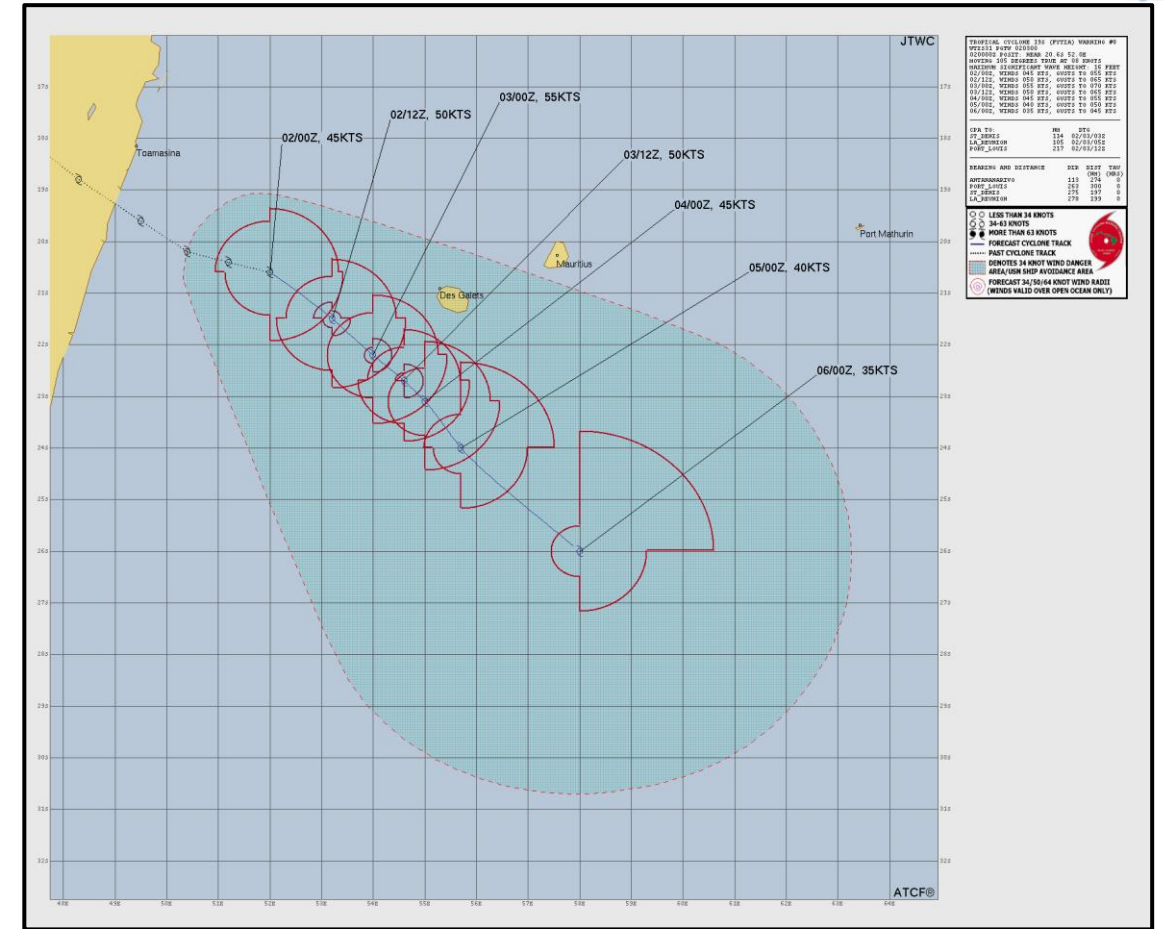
JTWC

TROPICAL CYCLONE 19S (FYTIA) WARNING #9
WTXS31 PGTW 020300
020000Z POSIT: NEAR 20.6S 52.0E
MOVING 105 DEGREES TRUE AT 08 KNOTS
MAXIMUM SIGNIFICANT WAVE HEIGHT: 16 FEET
02/00Z, WINDS 045 KTS, GUSTS TO 055 KTS
02/12Z, WINDS 050 KTS, GUSTS TO 065 KTS
03/00Z, WINDS 055 KTS, GUSTS TO 070 KTS
03/12Z, WINDS 050 KTS, GUSTS TO 065 KTS
04/00Z, WINDS 045 KTS, GUSTS TO 055 KTS
05/00Z, WINDS 040 KTS, GUSTS TO 050 KTS
06/00Z, WINDS 035 KTS, GUSTS TO 045 KTS

| CPA TO: | NM | DTG |
|---|---|---|
| ST_DENIS | 114 | 02/03/03Z |
| LA_REUNION | 105 | 02/03/05Z |
| PORT_LOUIS | 217 | 02/03/12Z |

| BEARING AND DISTANCE | DIR | DIST (NM) | TAU (HRS) |
|---|---|---|---|
| ANTANANARIVO | 113 | 274 | 0 |
| PORT_LOUIS | 253 | 300 | 0 |
| ST_DENIS | 275 | 197 | 0 |
| LA_REUNION | 278 | 199 | 0 |

LESS THAN 34 KNOTS
34-63 KNOTS
MORE THAN 63 KNOTS
FORECAST CYCLONE TRACK
PAST CYCLONE TRACK
DENOTES 34 KNOT WIND DANGER AREA/USN SHIP AVOIDANCE AREA
FORECAST 34/50/64 KNOT WIND RADII (WINDS VALID OVER OPEN OCEAN ONLY)

02/00Z, 45KTS
02/12Z, 50KTS
03/00Z, 55KTS
03/12Z, 50KTS
04/00Z, 45KTS
05/00Z, 40KTS
06/00Z, 35KTS

Toamasina
Mauritius
Des Galets
Port Mathurin

17S 18S 19S 20S 21S 22S 23S 24S 25S 26S 27S 28S 29S 30S 31S 32S
48E 49E 50E 51E 52E 53E 54E 55E 56E 57E 58E 59E 60E 61E 62E 63E 64E

ATCF®